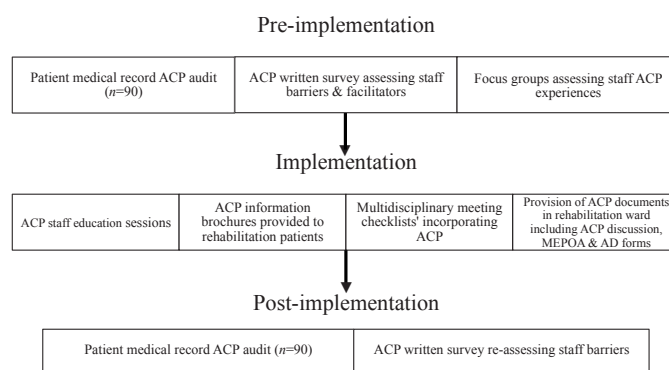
Pre-implementation

Patient medical record ACP audit ($n$=90)

ACP written survey assessing staff barriers & facilitators

Focus groups assessing staff ACP experiences

Implementation

ACP staff education sessions

ACP information brochures provided to rehabilitation patients

Multidisciplinary meeting checklists' incorporating ACP

Provision of ACP documents in rehabilitation ward including ACP discussion, MEPOA & AD forms

Post-implementation

Patient medical record ACP audit ($n$=90)

ACP written survey re-assessing staff barriers